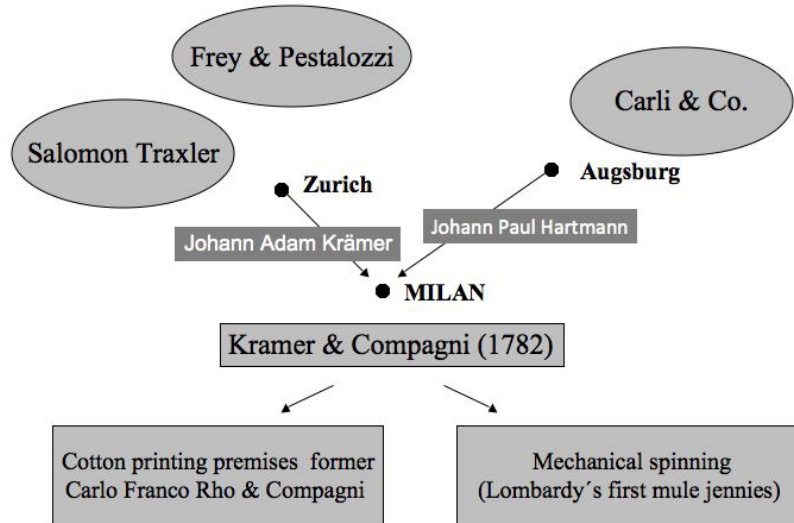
Frey & Pestalozzi

Carli & Co.

Salomon Traxler

Zurich

Augsburg

Johann Adam Krämer

Johann Paul Hartmann

MILAN

Kramer & Compagni (1782)

Cotton printing premises former Carlo Franco Rho & Compagni

Mechanical spinning (Lombard´s first mule jennies)